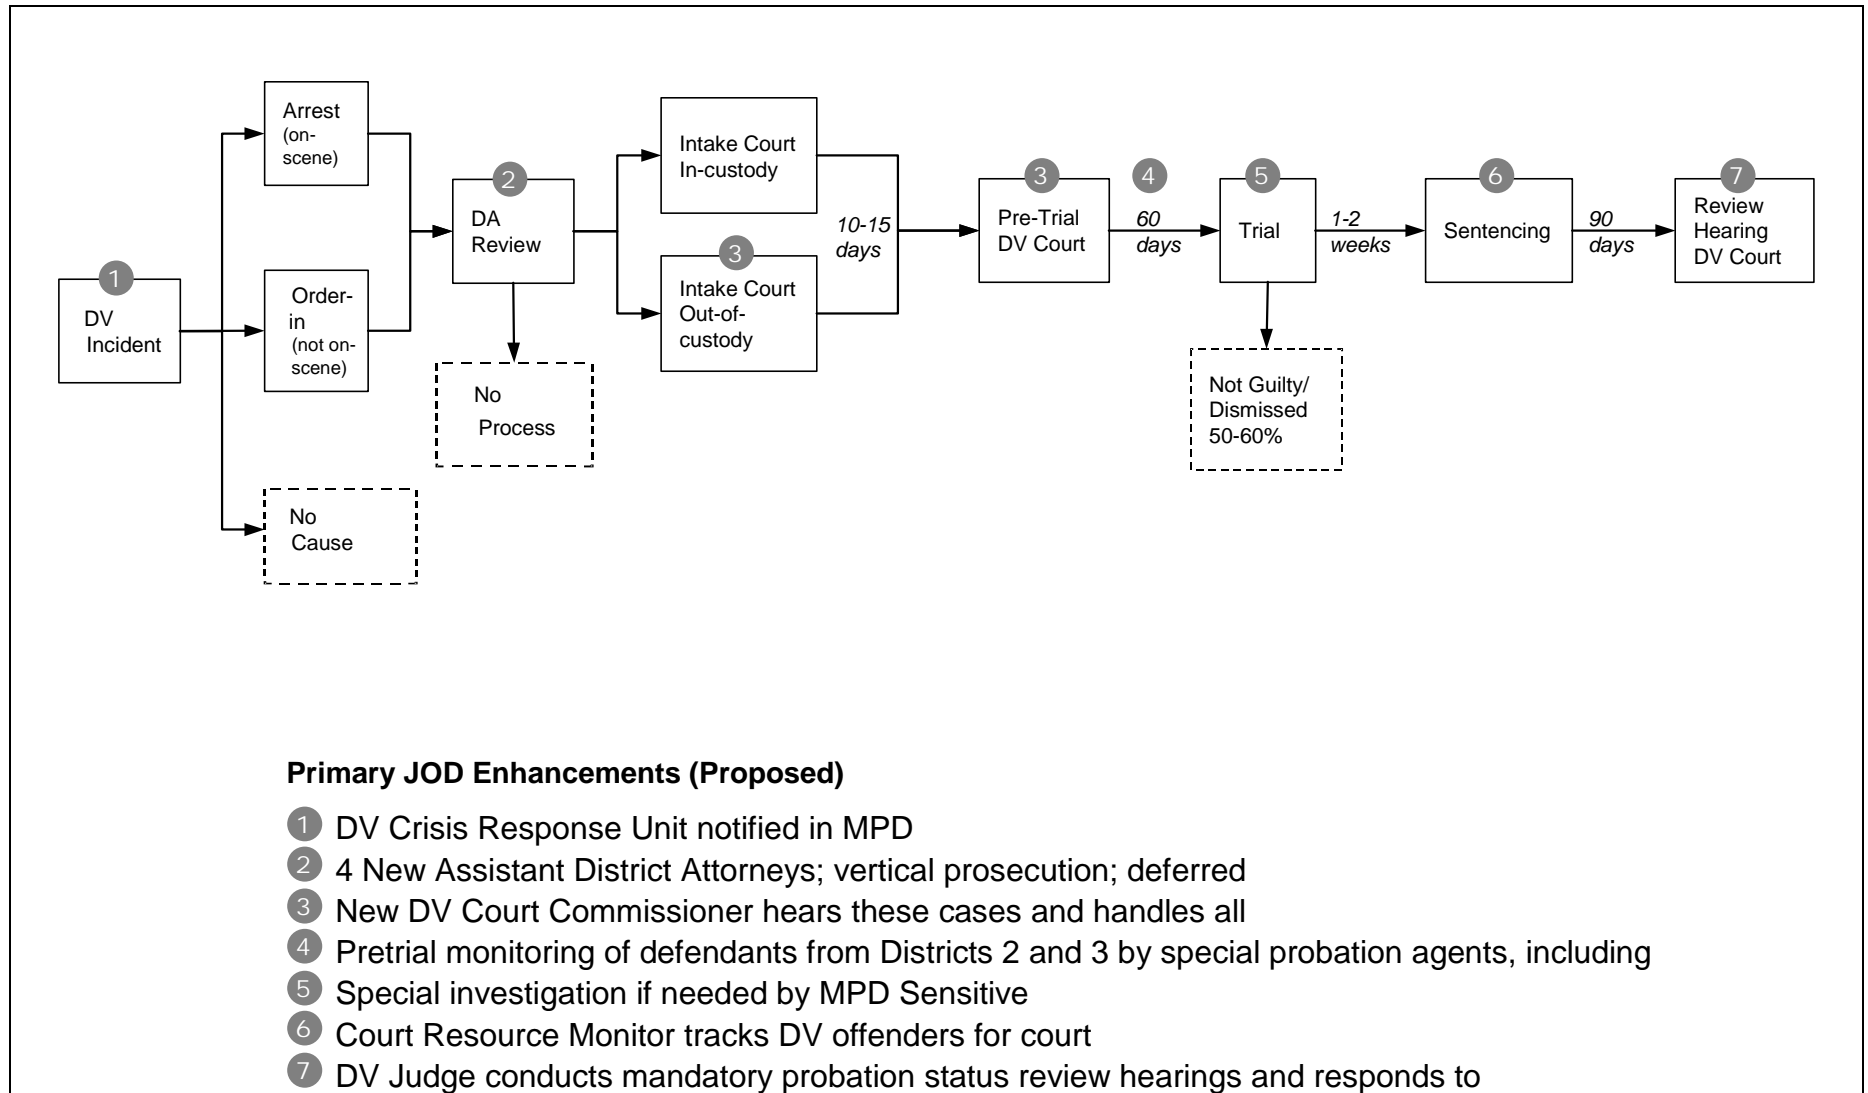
1 DV Incident

Arrest (on-scene)

Order-in (not on-scene)

No Cause

2 DA Review

No Process

Intake Court In-custody

3 Intake Court Out-of-custody

10-15 days

3 Pre-Trial DV Court

4 60 days

5 Trial

Not Guilty/ Dismissed 50-60%

1-2 weeks

6 Sentencing

90 days

7 Review Hearing DV Court

**Primary JOD Enhancements (Proposed)**

1 DV Crisis Response Unit notified in MPD
2 4 New Assistant District Attorneys; vertical prosecution; deferred
3 New DV Court Commissioner hears these cases and handles all
4 Pretrial monitoring of defendants from Districts 2 and 3 by special probation agents, including
5 Special investigation if needed by MPD Sensitive
6 Court Resource Monitor tracks DV offenders for court
7 DV Judge conducts mandatory probation status review hearings and responds to